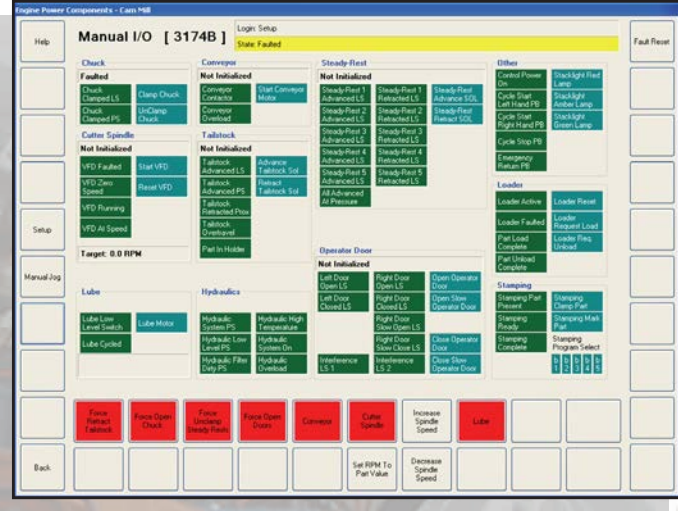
Engine Power Components - Cam Mill

Help

Manual I/O [ 3174B ]

Login: Setup
State: Faulted

Fault Reset

Chuck
Faulted
Chuck Clamped LS
Clamp Chuck
Chuck Clamped PS
UnClamp Chuck

Conveyor
Not Initialized
Conveyor Contactor
Start Conveyor Motor
Conveyor Overload

Steady-Rest
Not Initialized
Steady-Rest 1 Advanced LS
Steady-Rest 1 Retracted LS
Steady-Rest Advance SOL
Steady-Rest 2 Advanced LS
Steady-Rest 2 Retracted LS
Steady-Rest Retract SOL
Steady-Rest 3 Advanced LS
Steady-Rest 3 Retracted LS
Steady-Rest 4 Advanced LS
Steady-Rest 4 Retracted LS
Steady-Rest 5 Advanced LS
Steady-Rest 5 Retracted LS
All Advanced At Pressure

Other
Control Power On
Stacklight Red Lamp
Cycle Start Left Hand PB
Stacklight Amber Lamp
Cycle Start Right Hand PB
Stacklight Green Lamp
Cycle Stop PB
Emergency Return PB

Cutter Spindle
Not Initialized
VFD Faulted
Start VFD
VFD Zero Speed
Reset VFD
VFD Running
VFD At Speed
Target: 0.0 RPM

Tailstock
Not Initialized
Tailstock Advanced LS
Advance Tailstock Sol
Tailstock Advanced PS
Retract Tailstock Sol
Tailstock Retracted Prox
Tailstock Overtravel
Part In Holder

Setup

Manual Jog

Loader
Loader Active
Loader Reset
Loader Faulted
Loader Request Load
Part Load Complete
Loader Req. Unload
Part Unload Complete

Operator Door
Not Initialized
Left Door Open LS
Right Door Open LS
Open Operator Door
Left Door Closed LS
Right Door Closed LS
Open Slow Operator Door
Right Door Slow Open LS
Right Door Slow Close LS
Close Operator Door
Interference LS 1
Interference LS 2
Close Slow Operator Door

Lube
Lube Low Level Switch
Lube Motor
Lube Cycled

Hydraulics
Hydraulic System PS
Hydraulic High Temperature
Hydraulic Low Level PS
Hydraulic System On
Hydraulic Filter Dirty PS
Hydraulic Overload

Stamping
Stamping Part Present
Stamping Clamp Part
Stamping Ready
Stamping Mark Part
Stamping Complete
Stamping Program Select
b1 b2 b3 b4 b5

Force Retract Tailstock
Force Open Chuck
Force Unclamp Steady Rests
Force Open Doors
Conveyor
Cutter Spindle
Increase Spindle Speed
Lube

Back
Set RPM To Part Value
Decrease Spindle Speed